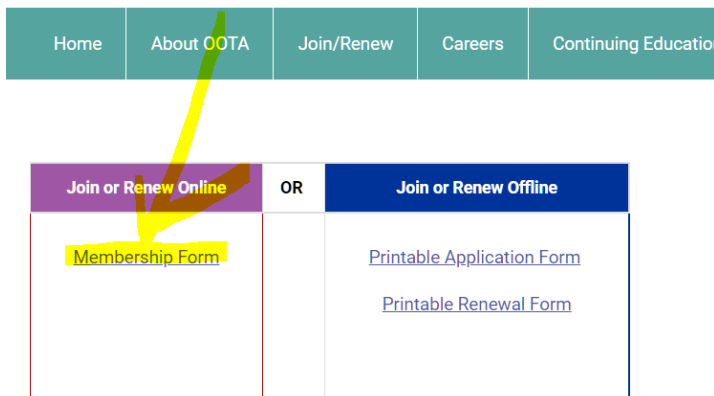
Home About OOTA Join/Renew Careers Continuing Educatio

| Join or Renew Online | OR | Join or Renew Offline |
|---|---|---|
| Membership Form | | Printable Application Form<br><br>Printable Renewal Form |